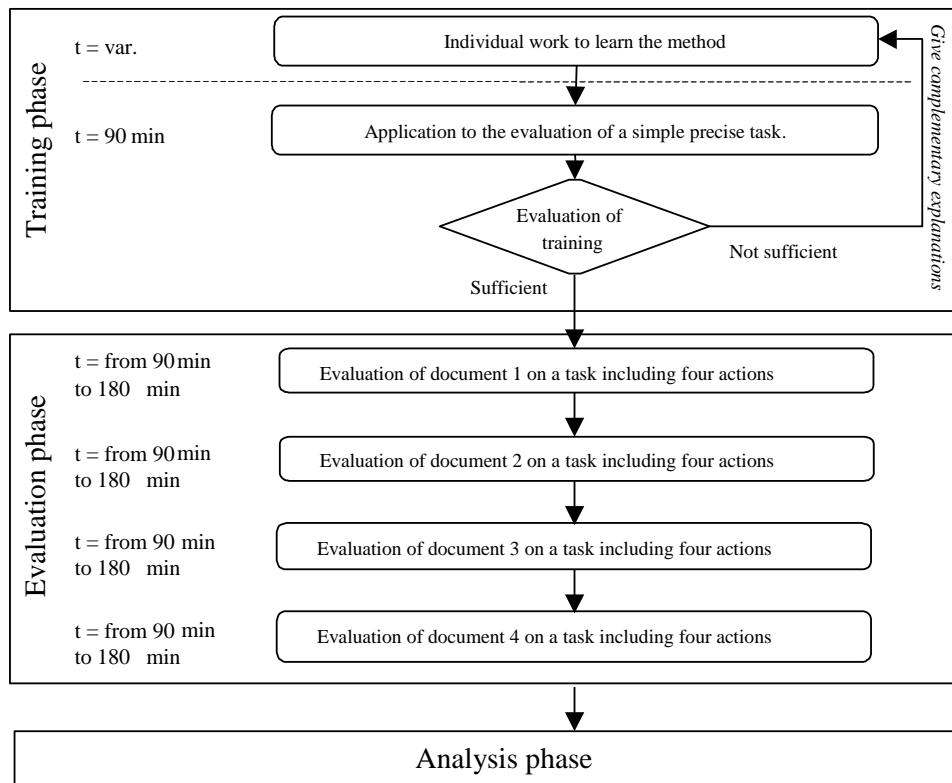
Training phase

t = var.

Individual work to learn the method

Give complementary explanations

t = 90 min

Application to the evaluation of a simple precise task.

Evaluation of training

Not sufficient

Sufficient

Evaluation phase

t = from 90 min to 180 min

Evaluation of document 1 on a task including four actions

t = from 90 min to 180 min

Evaluation of document 2 on a task including four actions

t = from 90 min to 180 min

Evaluation of document 3 on a task including four actions

t = from 90 min to 180 min

Evaluation of document 4 on a task including four actions

Analysis phase